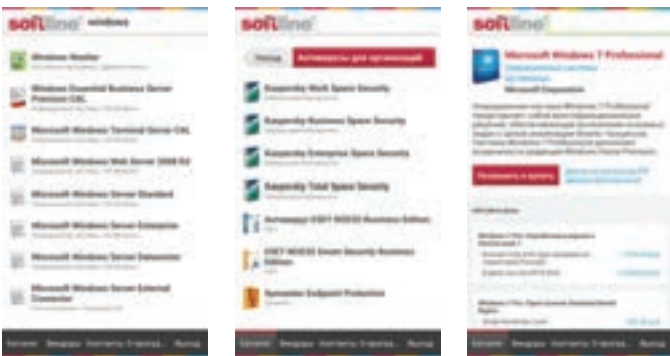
softline windows

Windows Washer

Windows Essential Business Server Premium CAL

Microsoft Windows Terminal Server CAL

Microsoft Windows Web Server 2008 R2

Microsoft Windows Server Standard

Microsoft Windows Server Enterprise

Microsoft Windows Server Datacenter

Microsoft Windows Server External Connector

Каталог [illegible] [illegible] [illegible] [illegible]

softline

Назад Антивирусы для организаций

Kaspersky Work Space Security

Kaspersky Business Space Security

Kaspersky Enterprise Space Security

Kaspersky Total Space Security

Антивирус ESET NOD32 Business Edition

ESET NOD32 Smart Security Business Edition

Symantec Endpoint Protection

Каталог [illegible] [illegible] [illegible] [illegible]

softline

Microsoft Windows 7 Professional

Microsoft Corporation

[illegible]

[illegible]

Каталог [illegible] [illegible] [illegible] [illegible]